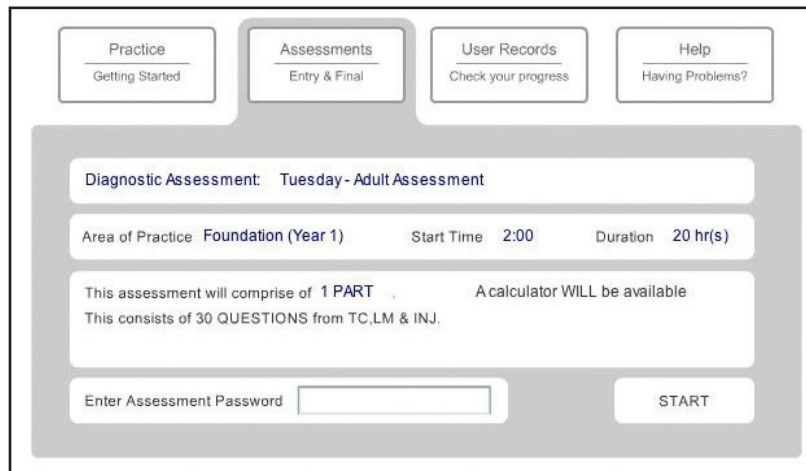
Practice
Getting Started

Assessments
Entry & Final

User Records
Check your progress

Help
Having Problems?

Diagnostic Assessment: Tuesday - Adult Assessment

Area of Practice Foundation (Year 1) Start Time 2:00 Duration 20 hr(s)

This assessment will comprise of 1 PART . A calculator WILL be available
This consists of 30 QUESTIONS from TC,LM & INJ.

Enter Assessment Password

START